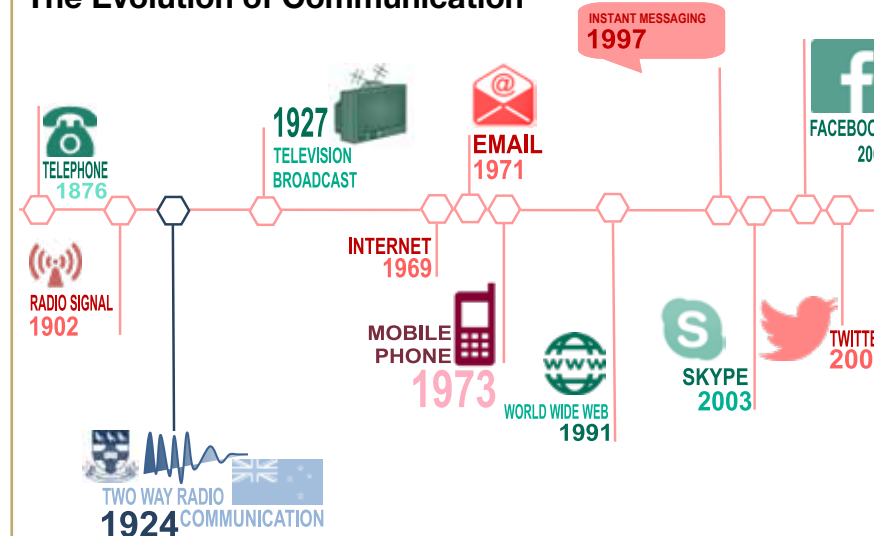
The Evolution of Communication

INSTANT MESSAGING
1997

FACEBOO
20

TELEPHONE
1876

1927
TELEVISION BROADCAST

EMAIL
1971

RADIO SIGNAL
1902

INTERNET
1969

MOBILE PHONE
1973

WORLD WIDE WEB
1991

SKYPE
2003

TWITTE
200

TWO WAY RADIO COMMUNICATION
1924